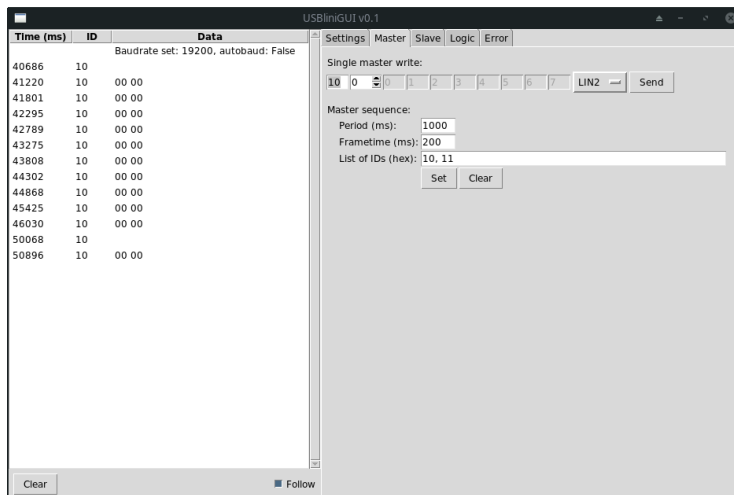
USBliniGUI v0.1

| Time (ms) | ID | Data |
|---|---|---|
| | | Baudrate set: 19200, autobaud: False |
| 40686 | 10 | |
| 41220 | 10 | 00 00 |
| 41801 | 10 | 00 00 |
| 42295 | 10 | 00 00 |
| 42789 | 10 | 00 00 |
| 43275 | 10 | 00 00 |
| 43808 | 10 | 00 00 |
| 44302 | 10 | 00 00 |
| 44868 | 10 | 00 00 |
| 45425 | 10 | 00 00 |
| 46030 | 10 | 00 00 |
| 50068 | 10 | |
| 50896 | 10 | 00 00 |

Clear
Follow

Settings Master Slave Logic Error

Single master write:
10 0 0 1 2 3 4 5 6 7 LIN2 Send

Master sequence:
Period (ms): 1000
Frametime (ms): 200
List of IDs (hex): 10, 11
Set Clear